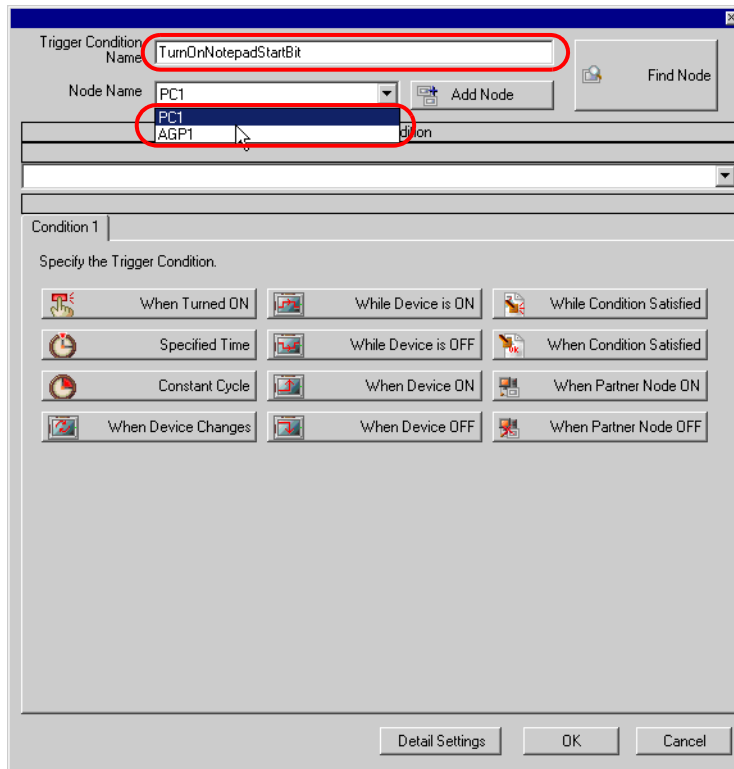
Trigger Condition Name TurnOnNotepadStartBit

Find Node

Node Name PC1

Add Node

PC1
AGP1

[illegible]dition

Condition 1

Specify the Trigger Condition.

When Turned ON
While Device is ON
While Condition Satisfied
Specified Time
While Device is OFF
When Condition Satisfied
Constant Cycle
When Device ON
When Partner Node ON
When Device Changes
When Device OFF
When Partner Node OFF

Detail Settings
OK
Cancel